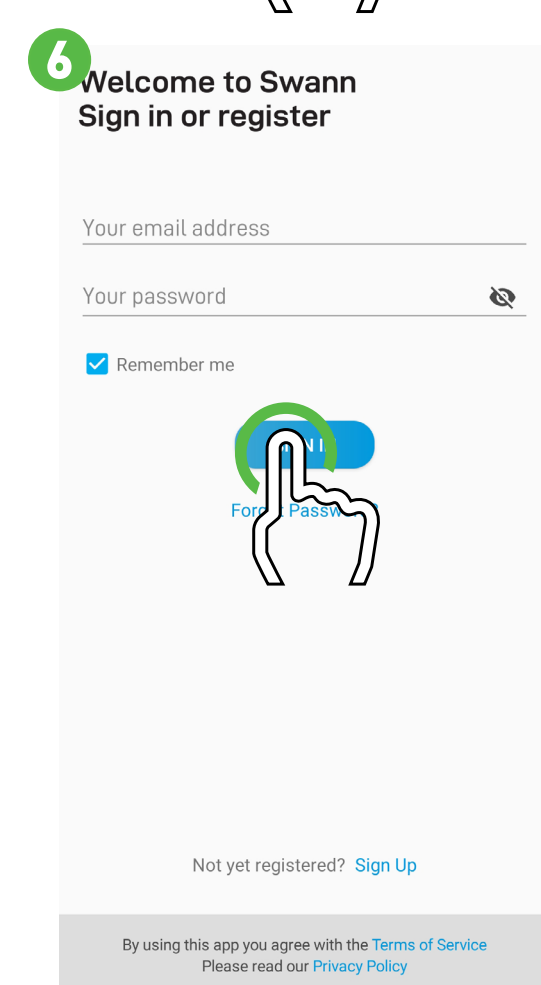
6

Welcome to Swann
Sign in or register

Your email address

Your password

Remember me

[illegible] N I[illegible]

For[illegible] Passw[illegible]

Not yet registered? Sign Up

By using this app you agree with the Terms of Service
Please read our Privacy Policy